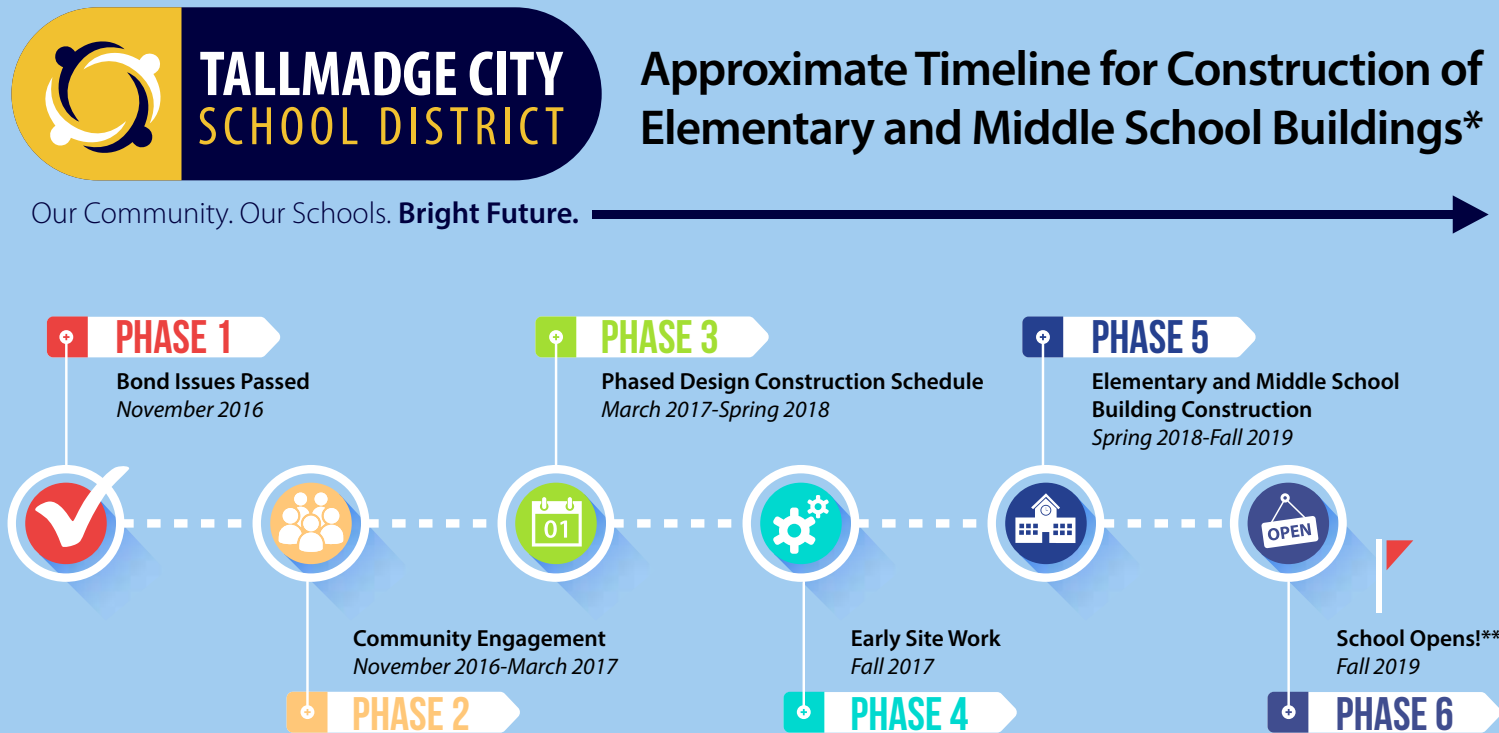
TALLMADGE CITY SCHOOL DISTRICT

Our Community. Our Schools. **Bright Future.**

Approximate Timeline for Construction of Elementary and Middle School Buildings*

PHASE 1
Bond Issues Passed
November 2016

PHASE 2
Community Engagement
November 2016-March 2017

PHASE 3
Phased Design Construction Schedule
March 2017-Spring 2018

01

PHASE 4
Early Site Work
Fall 2017

PHASE 5
Elementary and Middle School Building Construction
Spring 2018-Fall 2019

PHASE 6
School Opens!**
Fall 2019

OPEN